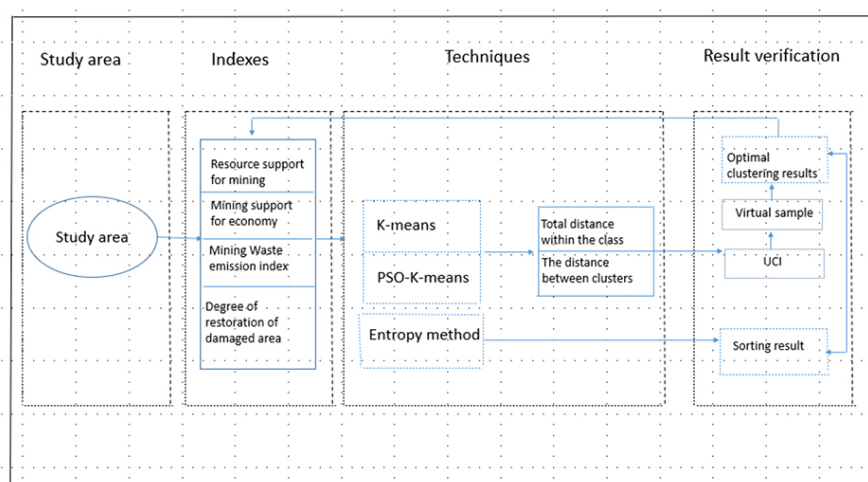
Study area

Indexes

Techniques

Result verification

Study area

Resource support for mining

Mining support for economy

Mining Waste emission index

Degree of restoration of damaged area

K-means

PSO-K-means

Entropy method

Total distance within the class

The distance between clusters

Optimal clustering results

Virtual sample

UCI

Sorting result